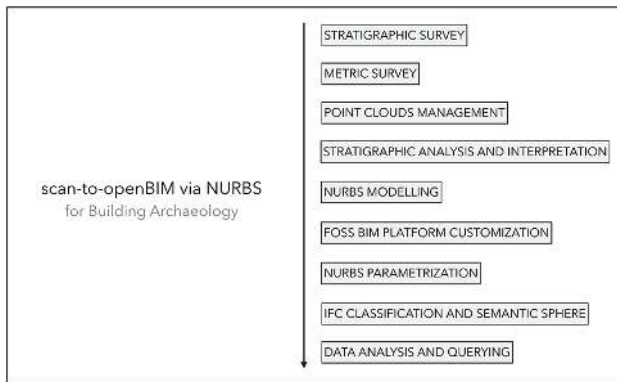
scan-to-openBIM via NURBS
for Building Archaeology

STRATIGRAPHIC SURVEY

METRIC SURVEY

POINT CLOUDS MANAGEMENT

STRATIGRAPHIC ANALYSIS AND INTERPRETATION

NURBS MODELLING

FOSS BIM PLATFORM CUSTOMIZATION

NURBS PARAMETRIZATION

IFC CLASSIFICATION AND SEMANTIC SPHERE

DATA ANALYSIS AND QUERYING